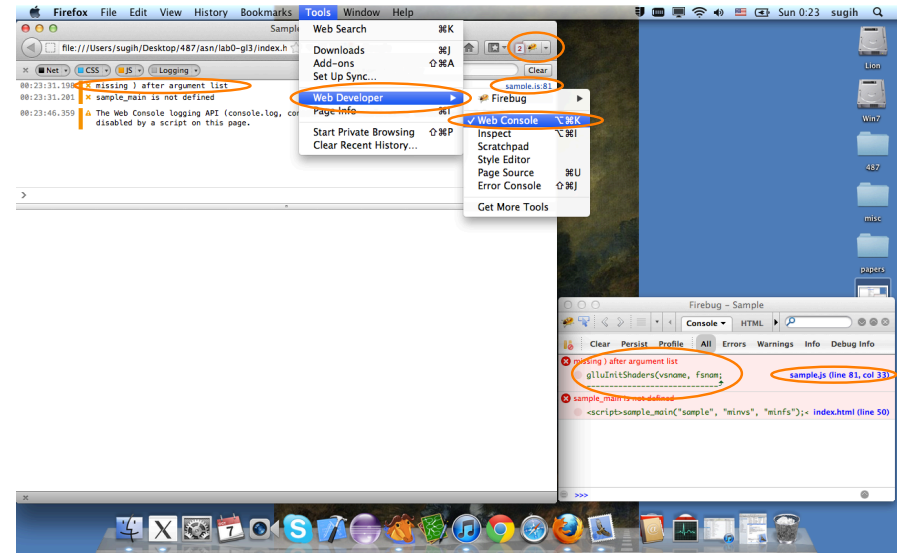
Firefox File Edit View History Bookmarks Tools Window Help

Sun 0:23 sugih

Sampl

file:///Users/sugih/Desktop/487/asn/lab0-gl3/index.h

Net CSS JS Logging

Clear

00:23:31.198 missing ) after argument list

00:23:31.201 sample_main is not defined

00:23:46.359 The Web Console logging API (console.log, co disabled by a script on this page.

sample.js:81

>

Web Search ⌘K

Downloads ⌘J
Add-ons ⇧⌘A
Set Up Sync...

Web Developer ▶
Page Info ⌘I

Start Private Browsing ⇧⌘P
Clear Recent History...

Firebug ▶

✓ Web Console ⌥⌘K
Inspect ⌥⌘I
Scratchpad
Style Editor
Page Source ⌘U
Error Console ⇧⌘J

Get More Tools

Lion

Win7

487

misc

papers

Firebug - Sample

Console ▼ HTML ▼

Clear Persist Profile All Errors Warnings Info Debug Info

missing ) after argument list

glUInitShaders(vsname, fsnam;

sample.js (line 81, col 33)

sample_main is not defined

<script>sample_main("sample", "minvs", "minfs");< index.html (line 50)

>>>